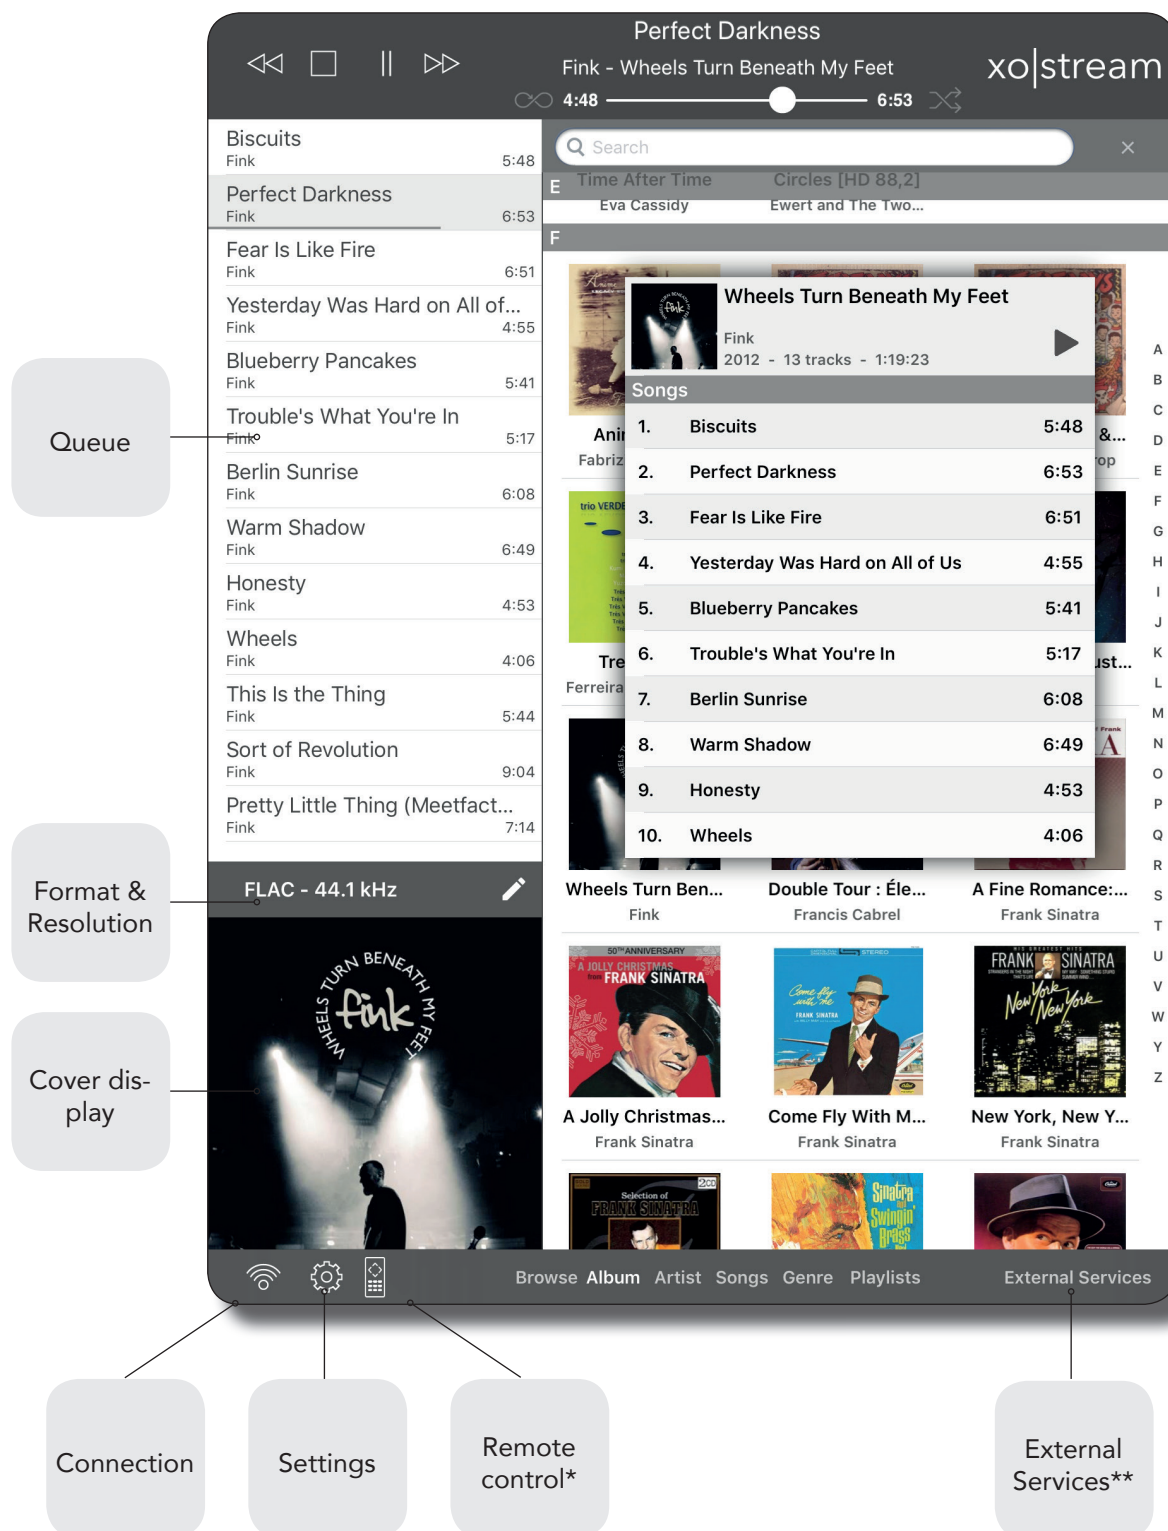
Perfect Darkness
Fink - Wheels Turn Beneath My Feet
4:48 6:53
xo|stream

Biscuits
Fink 5:48
Perfect Darkness
Fink 6:53
Fear Is Like Fire
Fink 6:51
Yesterday Was Hard on All of...
Fink 4:55
Blueberry Pancakes
Fink 5:41
Trouble's What You're In
Fink 5:17
Berlin Sunrise
Fink 6:08
Warm Shadow
Fink 6:49
Honesty
Fink 4:53
Wheels
Fink 4:06
This Is the Thing
Fink 5:44
Sort of Revolution
Fink 9:04
Pretty Little Thing (Meetfact...
Fink 7:14

FLAC - 44.1 kHz

Search
E Time After Time Eva Cassidy Circles [HD 88,2] Ewert and The Two...
F

Wheels Turn Beneath My Feet
Fink
2012 - 13 tracks - 1:19:23
Songs
| | | |
|---|---|---|
| 1. | Biscuits | 5:48 |
| 2. | Perfect Darkness | 6:53 |
| 3. | Fear Is Like Fire | 6:51 |
| 4. | Yesterday Was Hard on All of Us | 4:55 |
| 5. | Blueberry Pancakes | 5:41 |
| 6. | Trouble's What You're In | 5:17 |
| 7. | Berlin Sunrise | 6:08 |
| 8. | Warm Shadow | 6:49 |
| 9. | Honesty | 4:53 |
| 10. | Wheels | 4:06 |

Ani Fabriz &... op
Tre Ferreira ust...
Wheels Turn Ben... Fink
Double Tour : Éle... Francis Cabrel
A Fine Romance:... Frank Sinatra
A Jolly Christmas... Frank Sinatra
Come Fly With M... Frank Sinatra
New York, New Y... Frank Sinatra

A B C D E F G H I J K L M N O P Q R S T U V W Y Z

Browse Album Artist Songs Genre Playlists External Services

Queue
Format & Resolution
Cover display
Connection
Settings
Remote control*
External Services**